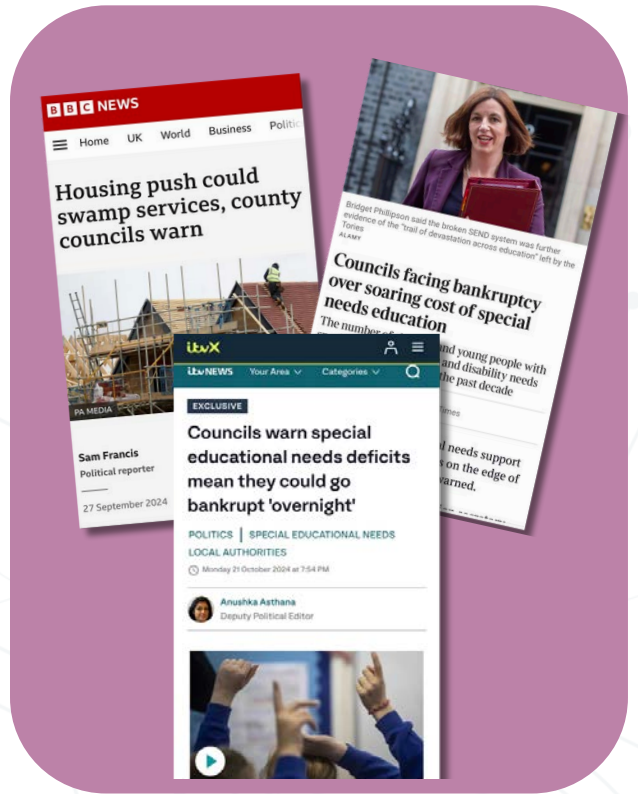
BBC NEWS

Home UK World Business Politic

Housing push could swamp services, county councils warn

PA MEDIA

Sam Francis
Political reporter

27 September 2024

Bridget Phillipson said the broken SEND system was further evidence of the "trail of devastation across education" left by the Tories
ALAMY

Councils facing bankruptcy over soaring cost of special needs education

The number of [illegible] and young people with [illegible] and disability needs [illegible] the past decade

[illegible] Times

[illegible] needs support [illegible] on the edge of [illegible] warned.

itvX

itv NEWS Your Area Categories

EXCLUSIVE

Councils warn special educational needs deficits mean they could go bankrupt 'overnight'

POLITICS | SPECIAL EDUCATIONAL NEEDS
LOCAL AUTHORITIES

Monday 21 October 2024 at 7:54 PM

Anushka Asthana
Deputy Political Editor